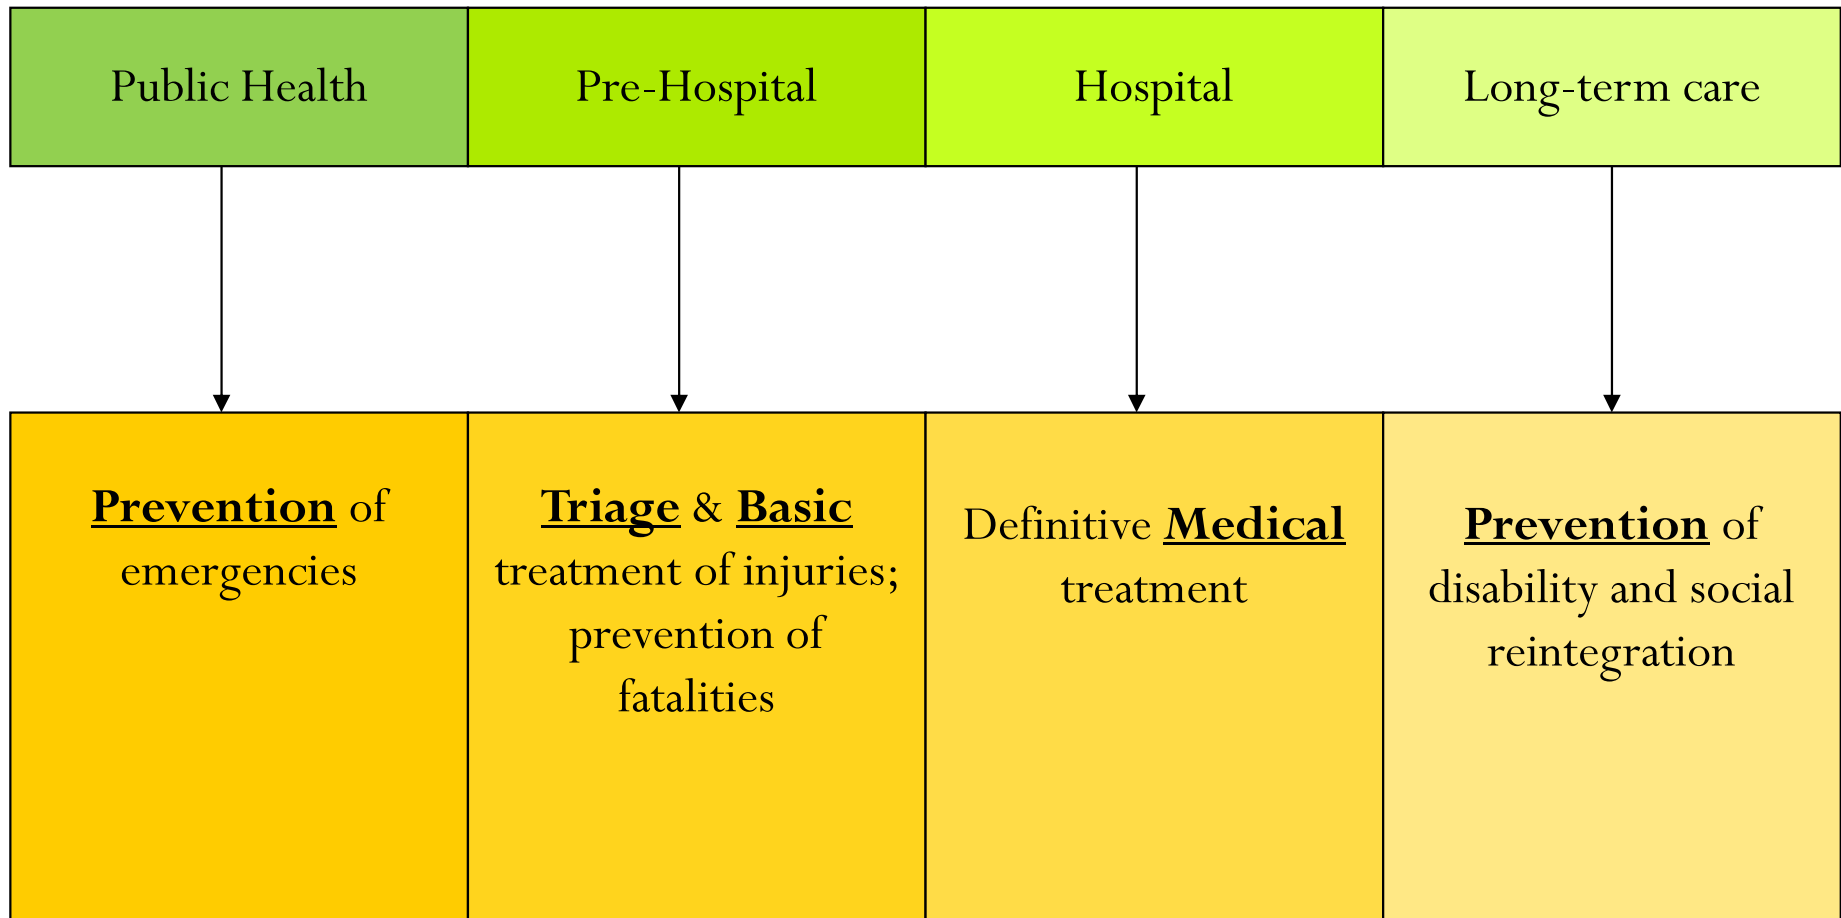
Public Health

Pre-Hospital

Hospital

Long-term care

Prevention of emergencies

Triage & Basic treatment of injuries; prevention of fatalities

Definitive Medical treatment

Prevention of disability and social reintegration